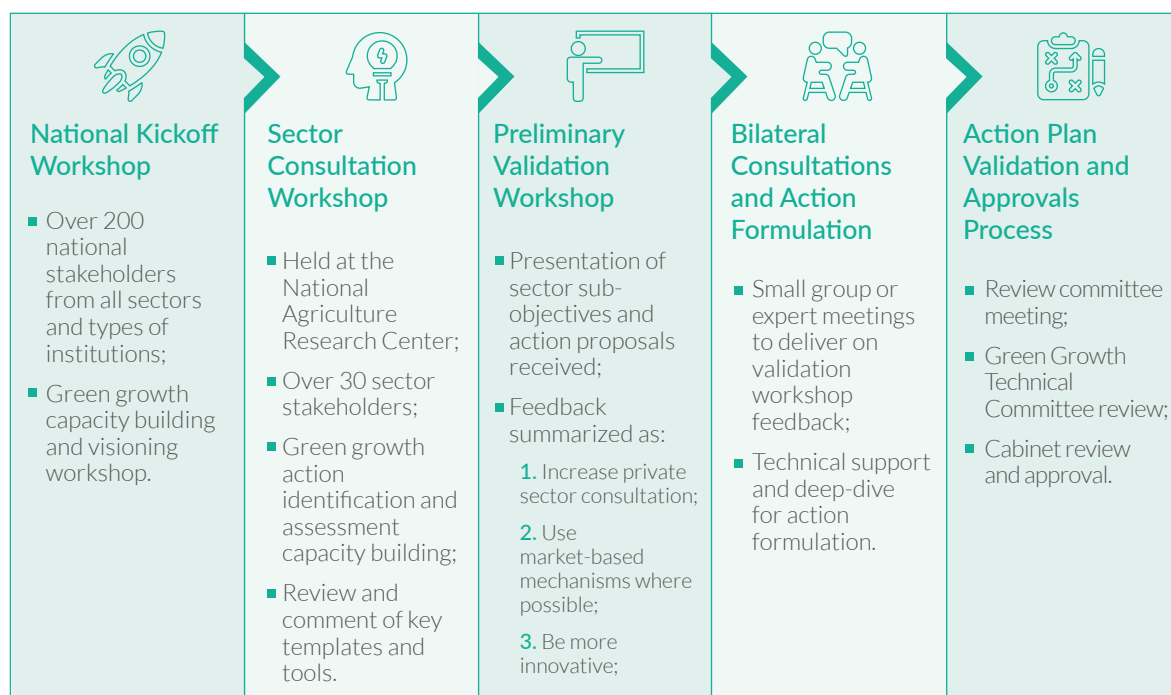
National Kickoff Workshop

- Over 200 national stakeholders from all sectors and types of institutions;
- Green growth capacity building and visioning workshop.

Sector Consultation Workshop

- Held at the National Agriculture Research Center;
- Over 30 sector stakeholders;
- Green growth action identification and assessment capacity building;
- Review and comment of key templates and tools.

Preliminary Validation Workshop

- Presentation of sector sub-objectives and action proposals received;
- Feedback summarized as:

1. Increase private sector consultation;

2. Use market-based mechanisms where possible;

3. Be more innovative;

Bilateral Consultations and Action Formulation

- Small group or expert meetings to deliver on validation workshop feedback;
- Technical support and deep-dive for action formulation.

Action Plan Validation and Approvals Process

- Review committee meeting;
- Green Growth Technical Committee review;
- Cabinet review and approval.